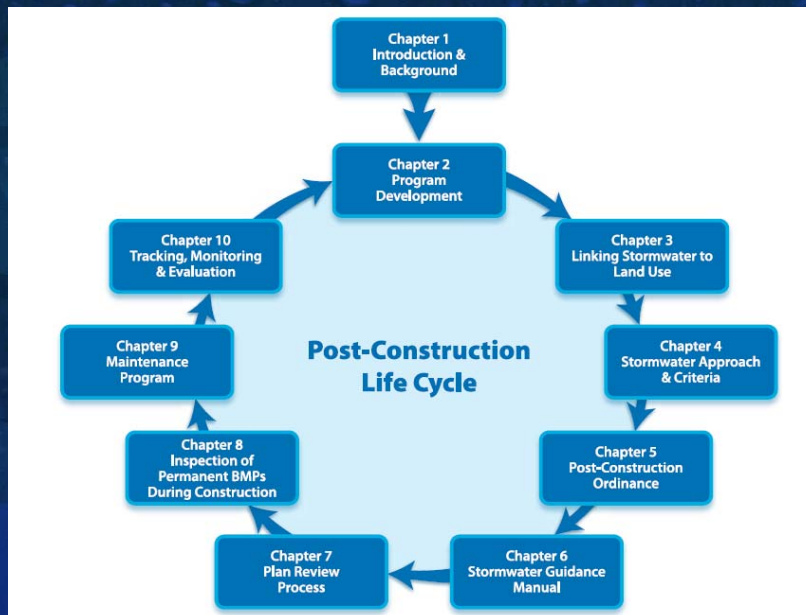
Chapter 1
Introduction & Background

Chapter 2
Program Development

Chapter 3
Linking Stormwater to Land Use

Chapter 4
Stormwater Approach & Criteria

Chapter 5
Post-Construction Ordinance

Chapter 6
Stormwater Guidance Manual

Chapter 7
Plan Review Process

Chapter 8
Inspection of Permanent BMPs During Construction

Chapter 9
Maintenance Program

Chapter 10
Tracking, Monitoring & Evaluation

Post-Construction
Life Cycle